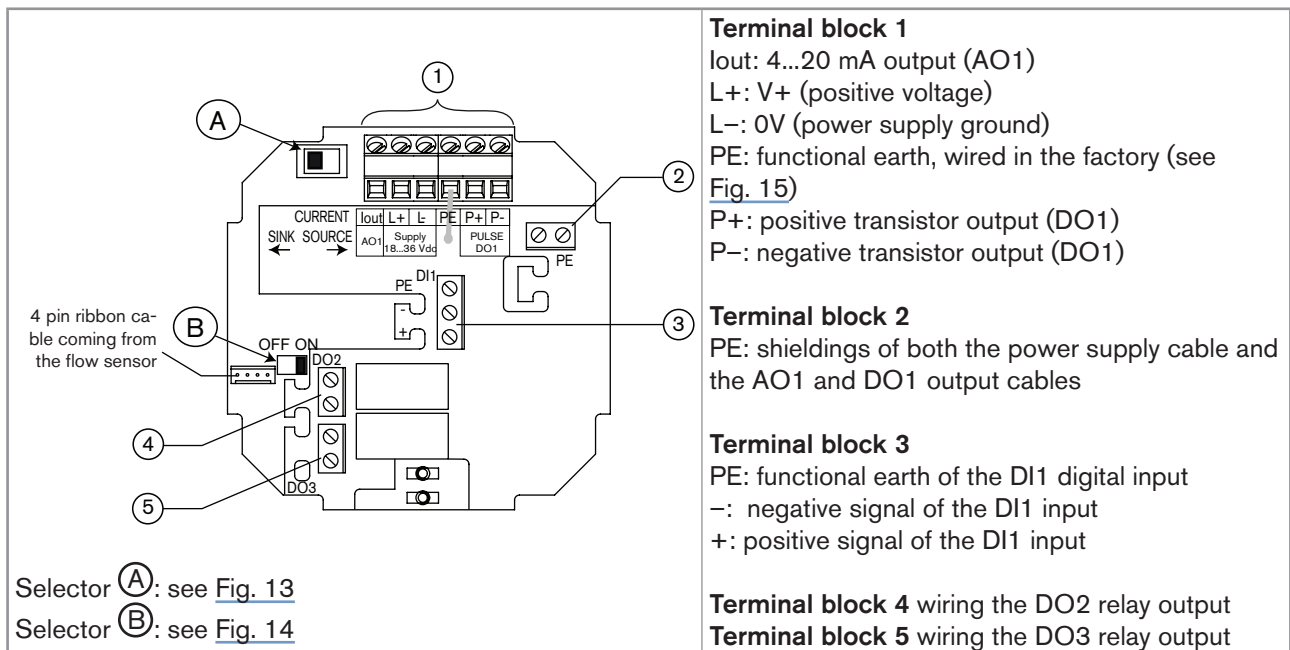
1

A

2

CURRENT
SINK SOURCE

| Iout | L+ | L- | PE | P+ | P- |
|---|---|---|---|---|---|
| AO1 | Supply 18...36 Vdc | | | PULSE DO1 | |

PE

PE DI1

-
+

3

4 pin ribbon cable coming from the flow sensor

B

OFF ON

DO2

4

5

DO3

Selector A: see Fig. 13
Selector B: see Fig. 14

**Terminal block 1**
Iout: 4...20 mA output (AO1)
L+: V+ (positive voltage)
L–: 0V (power supply ground)
PE: functional earth, wired in the factory (see Fig. 15)
P+: positive transistor output (DO1)
P–: negative transistor output (DO1)

**Terminal block 2**
PE: shieldings of both the power supply cable and the AO1 and DO1 output cables

**Terminal block 3**
PE: functional earth of the DI1 digital input
–: negative signal of the DI1 input
+: positive signal of the DI1 input

**Terminal block 4** wiring the DO2 relay output
**Terminal block 5** wiring the DO3 relay output